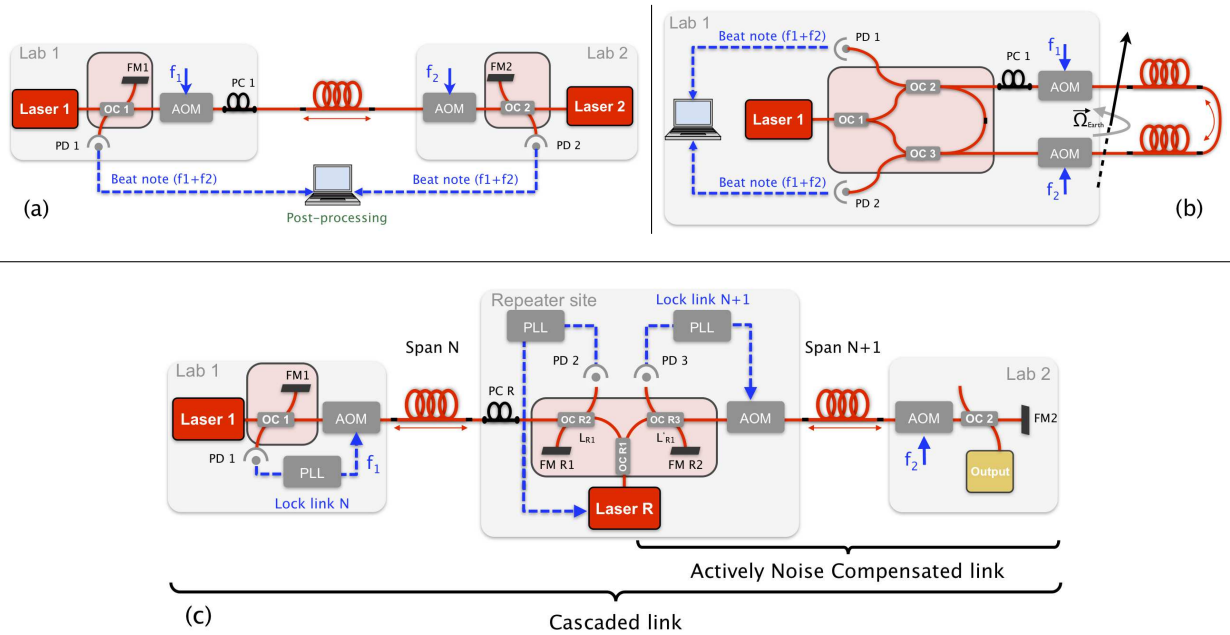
Lab 1

FM1

$f_1$

Laser 1

OC 1

AOM

PC 1

PD 1

Lab 2

$f_2$

FM2

AOM

OC 2

Laser 2

PD 2

Beat note (f1+f2)

Beat note (f1+f2)

Post-processing

(a)

Lab 1

Beat note (f1+f2)

PD 1

PC 1

$f_1$

AOM

Laser 1

OC 1

OC 2

OC 3

$\vec{\Omega}_{Earth}$

AOM

Beat note (f1+f2)

PD 2

$f_2$

(b)

Repeater site

PLL

Lock link N+1

PLL

Span N

PD 2

PD 3

Span N+1

Lab 1

FM1

Laser 1

OC 1

AOM

PC R

OC R2

OC R3

AOM

Lab 2

AOM

OC 2

FM2

$L_{R1}$

$L_{R1}$

OC R1

PD 1

PLL

$f_1$

FM R1

FM R2

$f_2$

Output

Lock link N

Laser R

Actively Noise Compensated link

(c)

Cascaded link